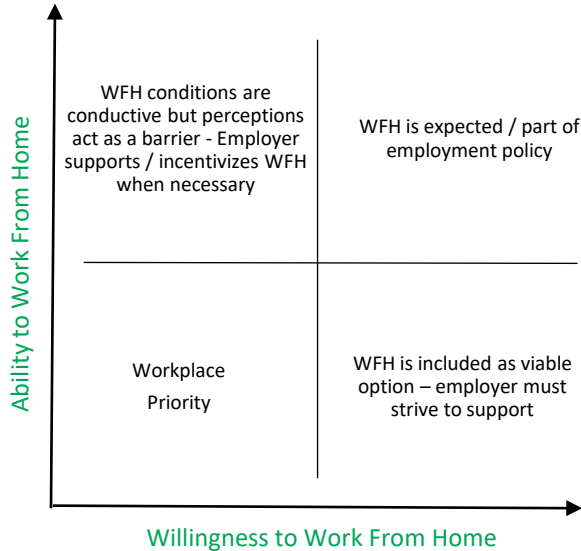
Ability to Work From Home

WFH conditions are conductive but perceptions act as a barrier - Employer supports / incentivizes WFH when necessary

WFH is expected / part of employment policy

Workplace Priority

WFH is included as viable option – employer must strive to support

Willingness to Work From Home